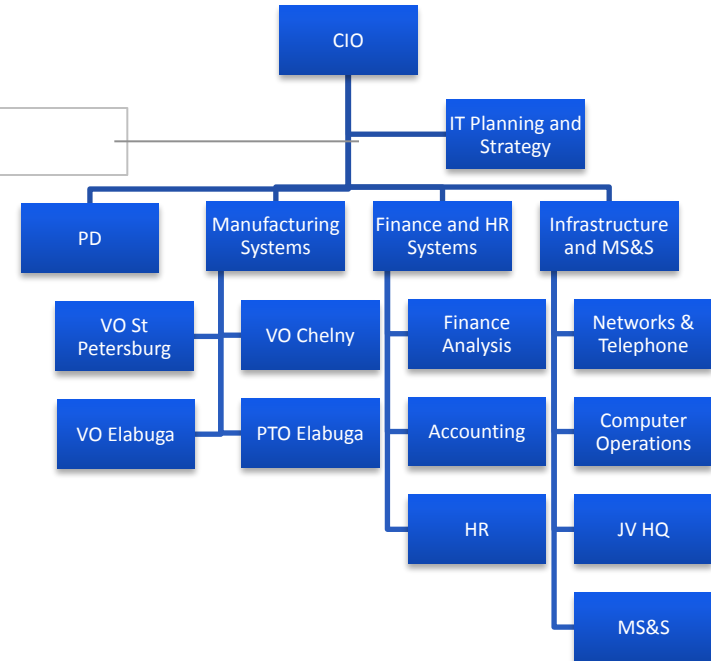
CIO

IT Planning and Strategy

PD

Manufacturing Systems

Finance and HR Systems

Infrastructure and MS&S

VO St Petersburg

VO Chelny

VO Elabuga

PTO Elabuga

Finance Analysis

Accounting

HR

Networks & Telephone

Computer Operations

JV HQ

MS&S